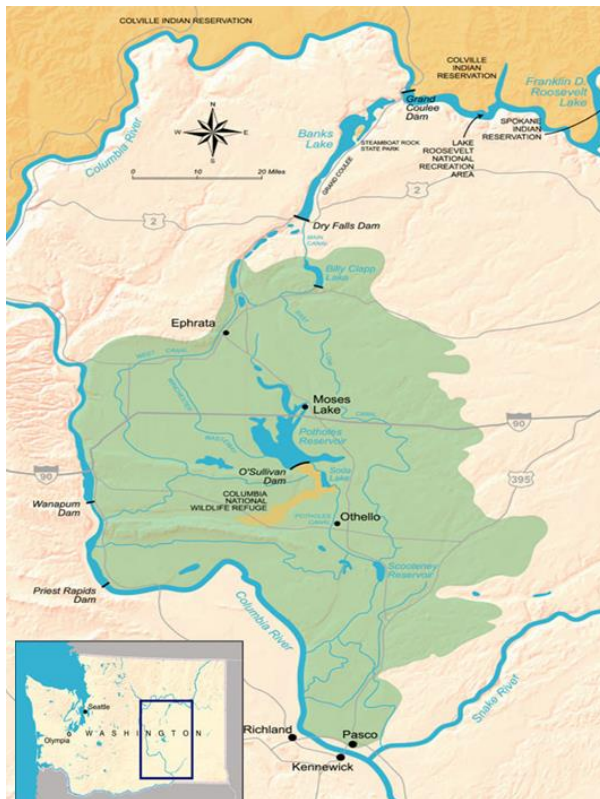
COLVILLE INDIAN RESERVATION

COLVILLE INDIAN RESERVATION

Grand Coulee Dam

Franklin D. Roosevelt Lake

SPOKANE INDIAN RESERVATION

LAKE ROOSEVELT NATIONAL RECREATION AREA

Columbia River

N
W E
S

0 10 20 Miles

Banks Lake

STEAMBOAT ROCK STATE PARK

GRAND COULEE

2

Dry Falls Dam

MAIN CANAL

Billy Clapp Lake

Ephrata

WEST CANAL

EAST LOW CANAL

Moses Lake

Potholes Reservoir

90

90

395

O'Sullivan Dam

Soda Lake

Wanapum Dam

COLUMBIA NATIONAL WILDLIFE REFUGE

POTHOLES CANAL

Othello

Scooteney Reservoir

Priest Rapids Dam

Columbia River

Snake River

Seattle

Olympia

WASHINGTON

Richland

Pasco

Kennewick